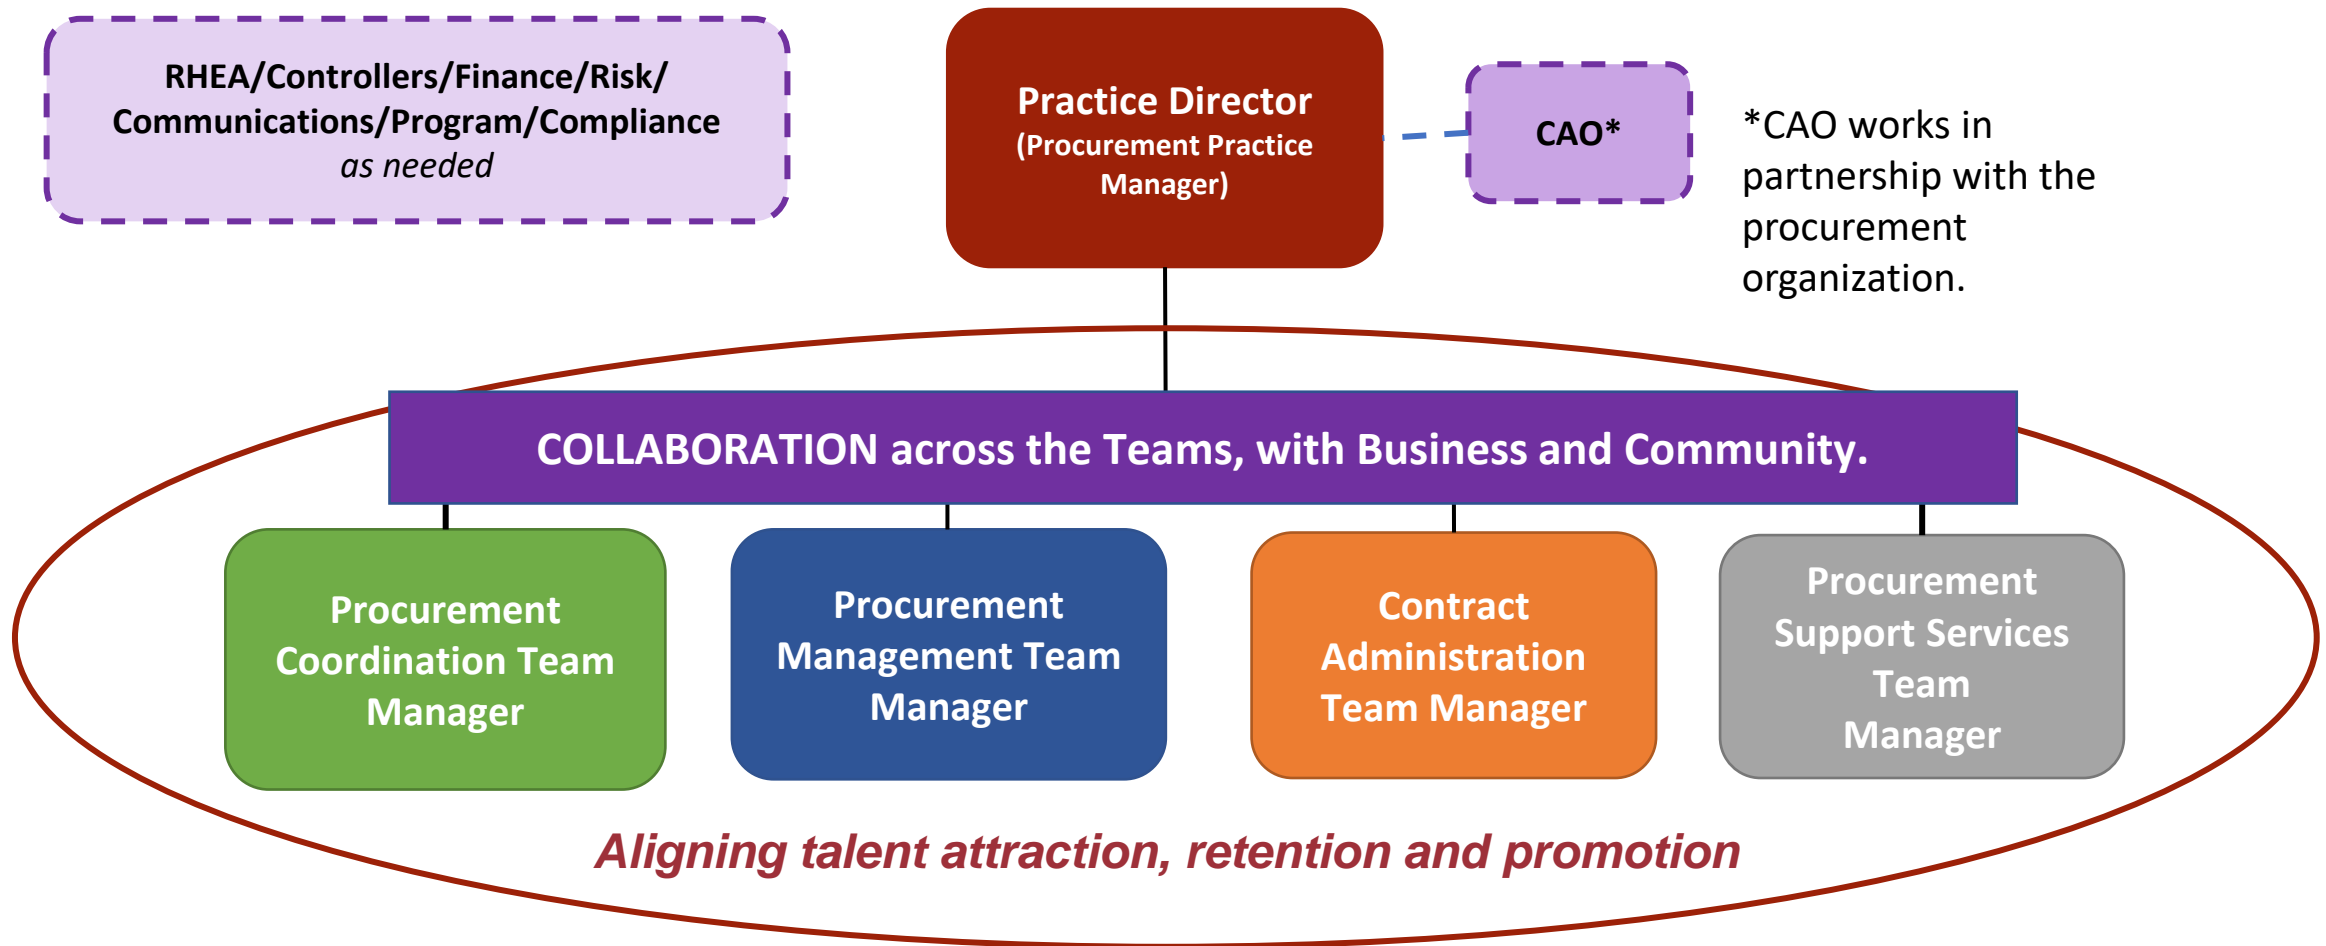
RHEA/Controllers/Finance/Risk/
Communications/Program/Compliance
as needed

Practice Director
(Procurement Practice Manager)

CAO*

*CAO works in partnership with the procurement organization.

COLLABORATION across the Teams, with Business and Community.

Procurement Coordination Team Manager

Procurement Management Team Manager

Contract Administration Team Manager

Procurement Support Services Team Manager

Aligning talent attraction, retention and promotion